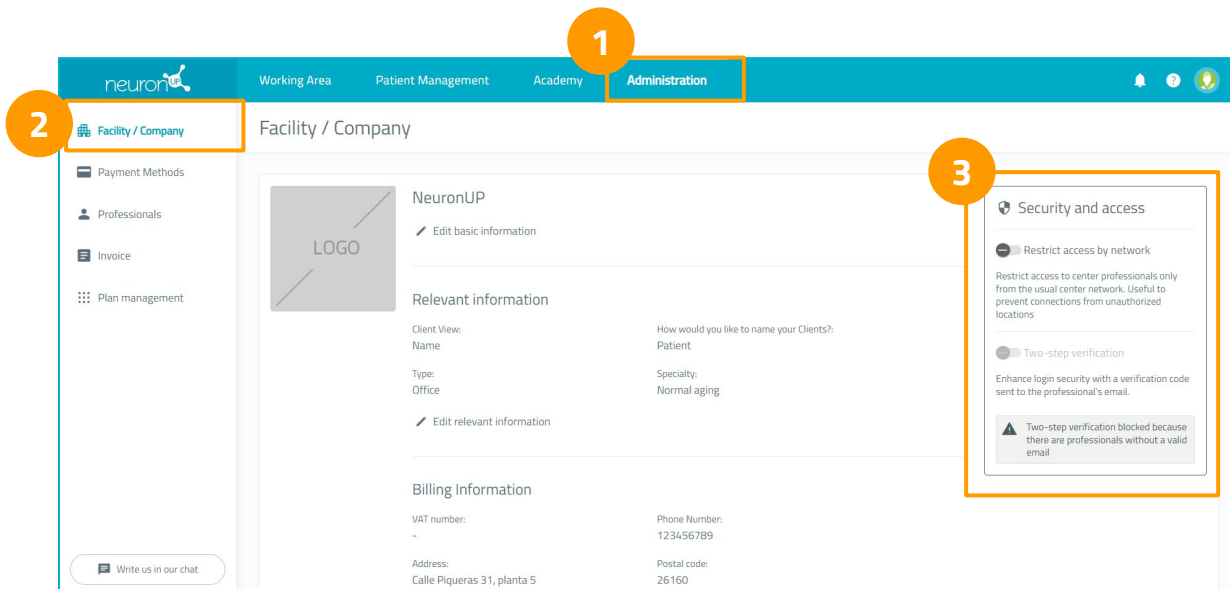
1

neuronUP

Working Area
Patient Management
Academy
Administration

2

Facility / Company
Payment Methods
Professionals
Invoice
Plan management

Write us in our chat

Facility / Company

LOGO

NeuronUP

Edit basic information

Relevant information

Client View:
Name

How would you like to name your Clients?:
Patient

Type:
Office

Specialty:
Normal aging

Edit relevant information

Billing Information

VAT number:
-

Phone Number:
123456789

Address:
Calle Piqueras 31, planta 5

Postal code:
26160

3

Security and access

Restrict access by network

Restrict access to center professionals only from the usual center network. Useful to prevent connections from unauthorized locations

Two-step verification

Enhance login security with a verification code sent to the professional's email.

Two-step verification blocked because there are professionals without a valid email